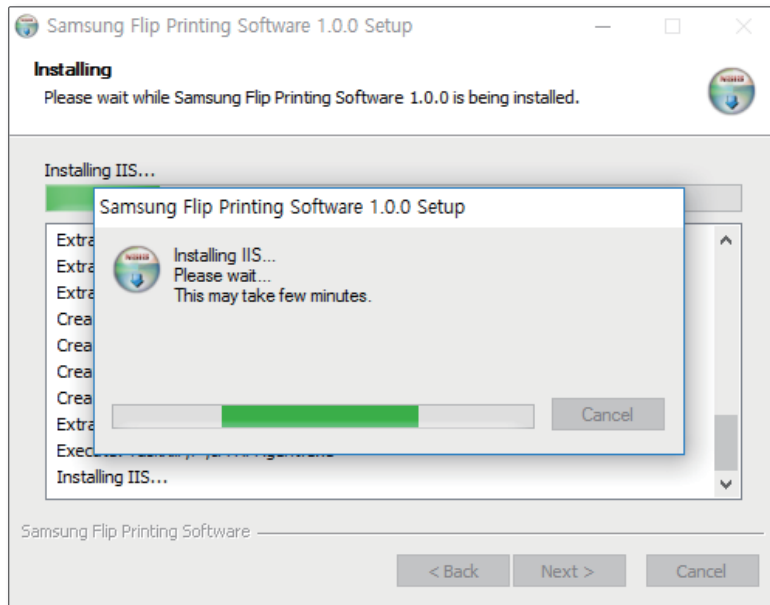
Samsung Flip Printing Software 1.0.0 Setup

Installing
Please wait while Samsung Flip Printing Software 1.0.0 is being installed.

Installing IIS...

Extra
Extra
Extra
Crea
Crea
Crea
Crea
Extra
Execute: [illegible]
Installing IIS...

Samsung Flip Printing Software 1.0.0 Setup

Installing IIS...
Please wait...
This may take few minutes.

Cancel

Samsung Flip Printing Software

< Back
Next >
Cancel